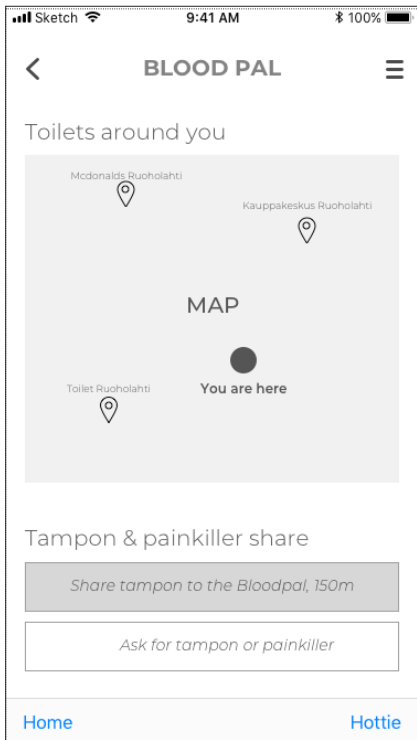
Sketch 9:41 AM 100%

BLOOD PAL

Toilets around you

Mcdonalds Ruoholahti

Kauppakeskus Ruoholahti

MAP

Toilet Ruoholahti

You are here

Tampon & painkiller share

Share tampon to the Bloodpal, 150m

Ask for tampon or painkiller

Home

Hottie